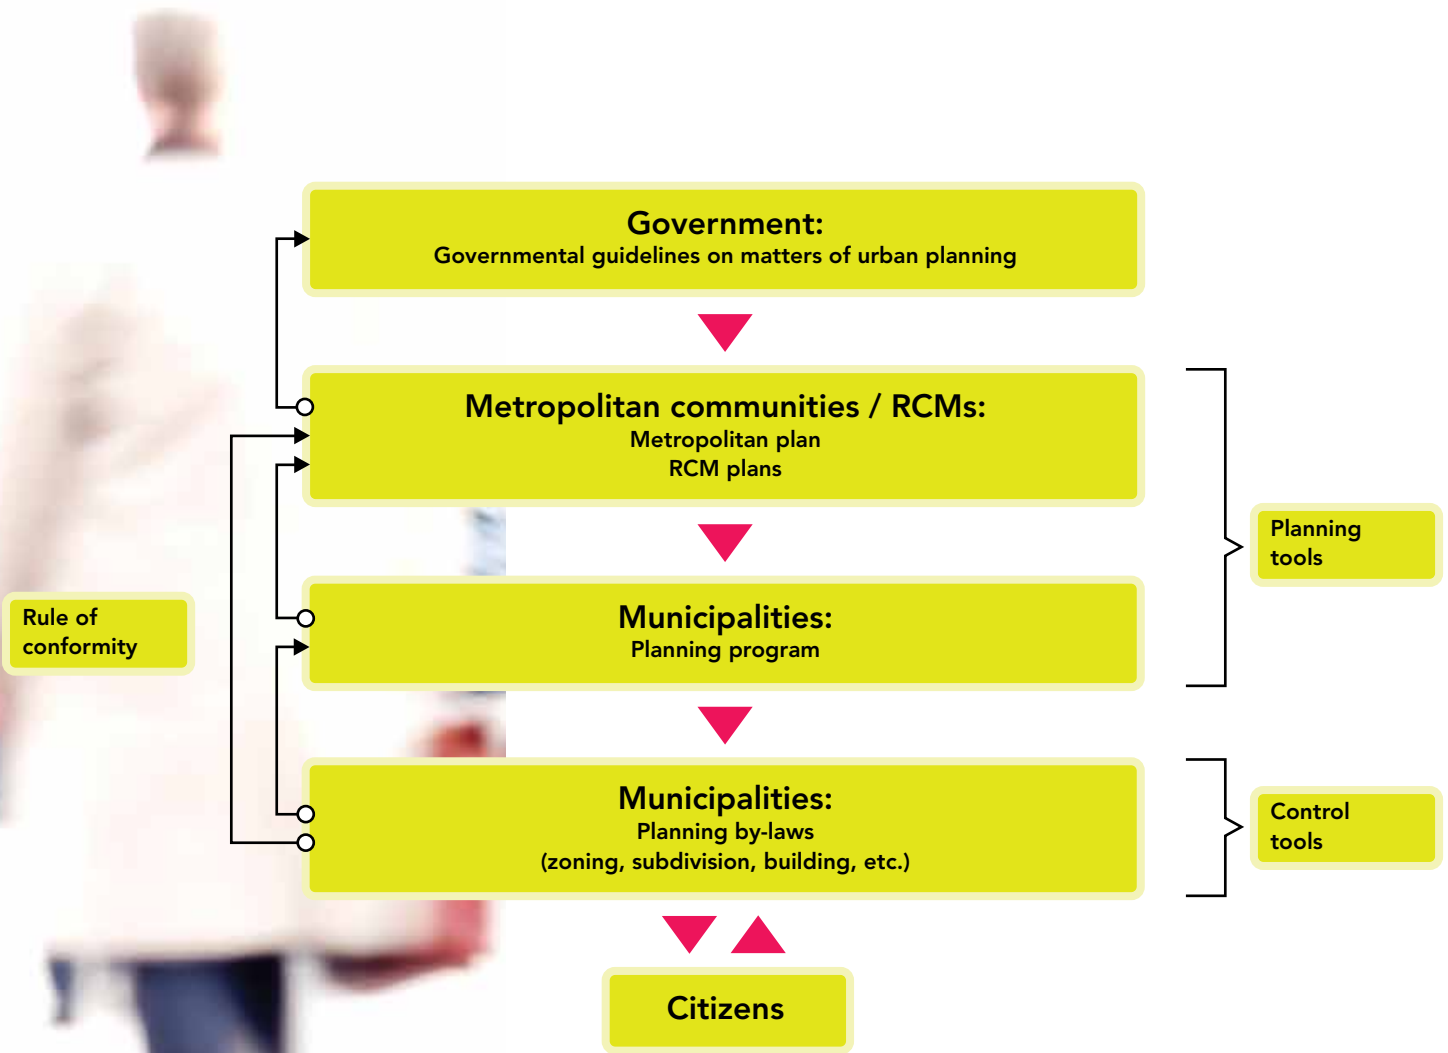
Government:
Governmental guidelines on matters of urban planning

Metropolitan communities / RCMs:
Metropolitan plan
RCM plans

Municipalities:
Planning program

Municipalities:
Planning by-laws
(zoning, subdivision, building, etc.)

Citizens

Rule of conformity

Planning tools

Control tools